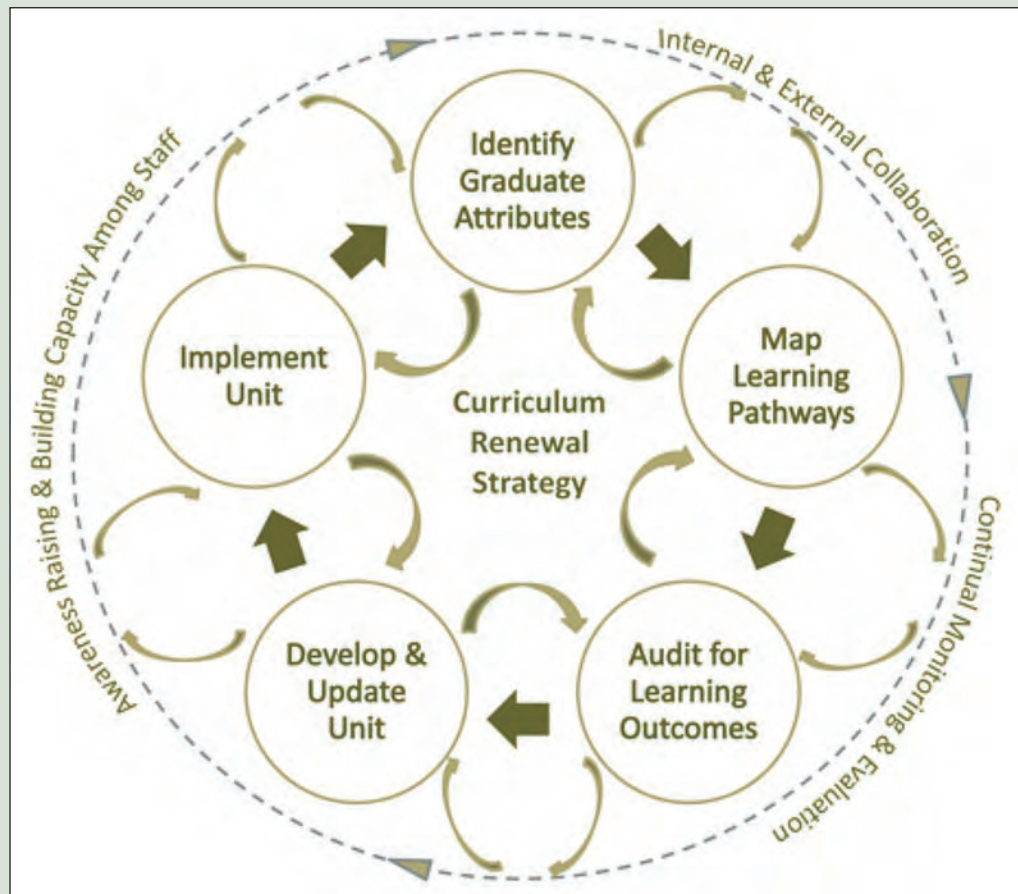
Internal & External Collaboration

Continual Monitoring & Evaluation

Awareness Raising & Building Capacity Among Staff

Identify Graduate Attributes

Map Learning Pathways

Audit for Learning Outcomes

Develop & Update Unit

Implement Unit

Curriculum Renewal Strategy